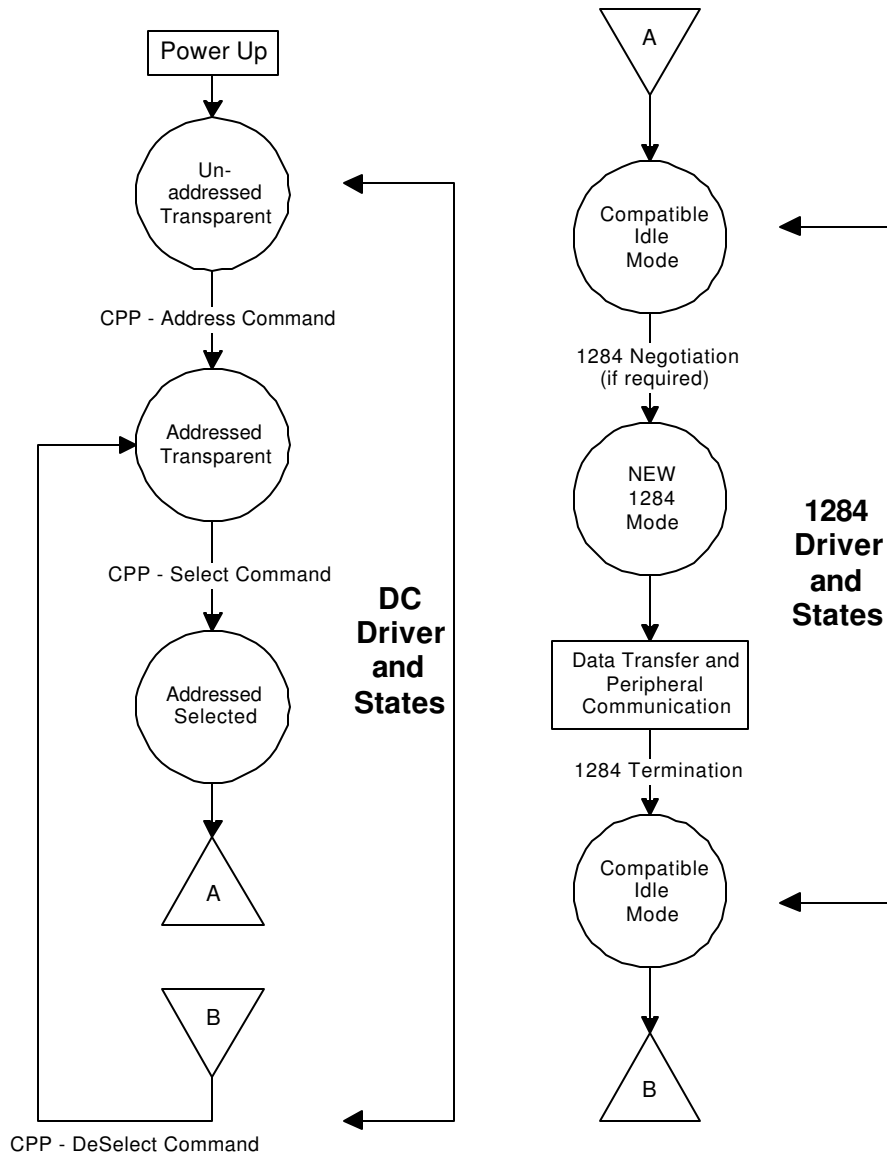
Power Up

Un-addressed Transparent

CPP - Address Command

Addressed Transparent

CPP - Select Command

Addressed Selected

A

B

CPP - DeSelect Command

DC Driver and States

A

Compatible Idle Mode

1284 Negotiation (if required)

NEW 1284 Mode

Data Transfer and Peripheral Communication

1284 Termination

Compatible Idle Mode

B

1284 Driver and States